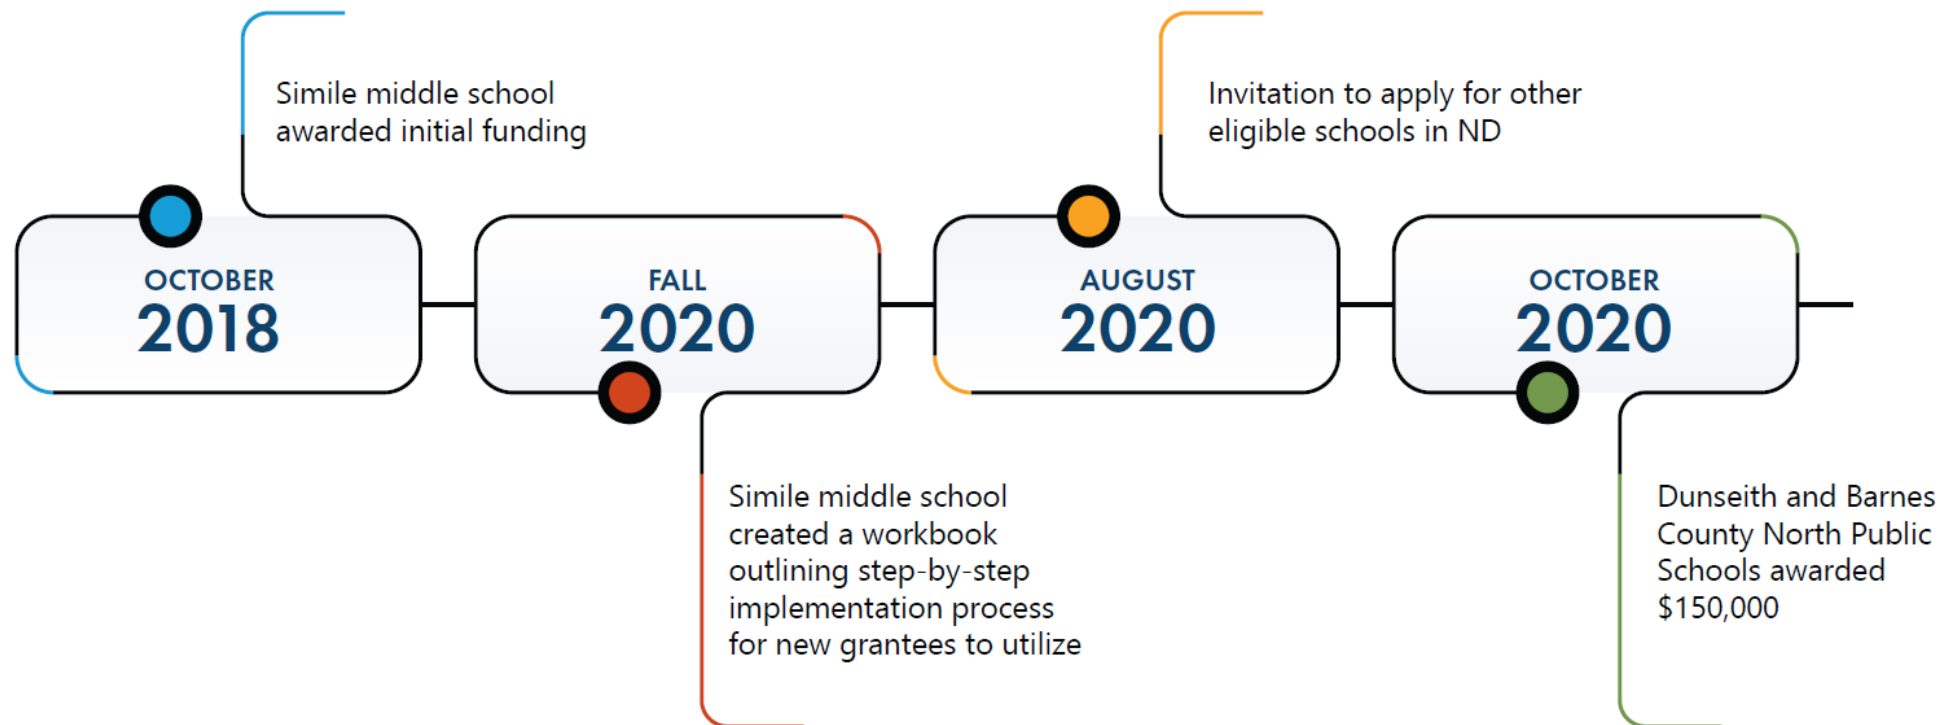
Simile middle school awarded initial funding

OCTOBER
2018

FALL
2020

Simile middle school created a workbook outlining step-by-step implementation process for new grantees to utilize

Invitation to apply for other eligible schools in ND

AUGUST
2020

OCTOBER
2020

Dunseith and Barnes County North Public Schools awarded $150,000